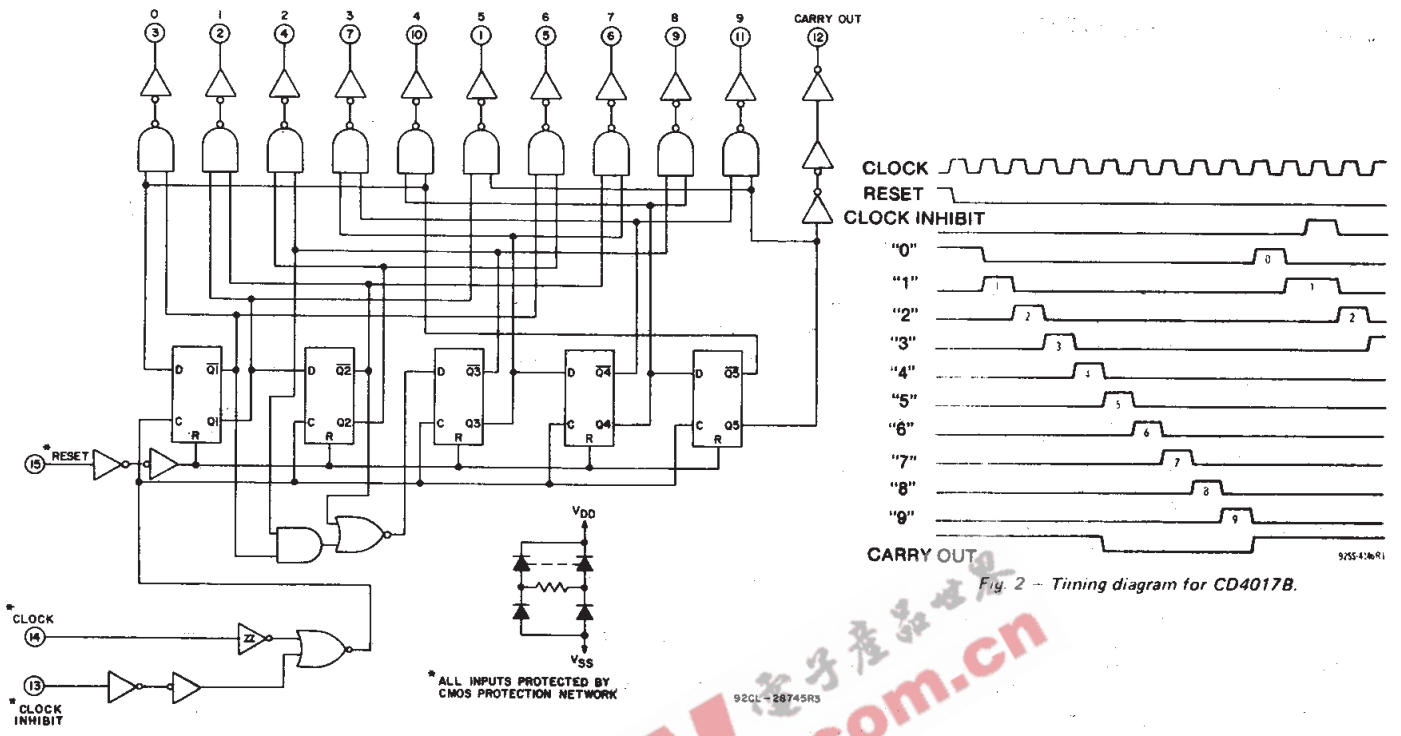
0 1 2 3 4 5 6 7 8 9 CARRY OUT

3 2 4 7 10 1 5 6 9 11 12

D $\overline{Q1}$ C Q1 R

D $\overline{Q2}$ C Q2 R

D $\overline{Q3}$ C Q3 R

D $\overline{Q4}$ C Q4 R

D $\overline{Q5}$ C Q5 R

15 *RESET

*CLOCK 14

13 *CLOCK INHIBIT

$V_{DD}$

$V_{SS}$

* ALL INPUTS PROTECTED BY CMOS PROTECTION NETWORK

92CL-28745R3

CLOCK
RESET
CLOCK INHIBIT
"0"
"1"
"2"
"3"
"4"
"5"
"6"
"7"
"8"
"9"
CARRY OUT

0 1 2 3 4 5 6 7 8 9 0 1 2

92SS-4246R1

Fig. 2 – Timing diagram for CD4017B.

电子产品世界 .com.cn